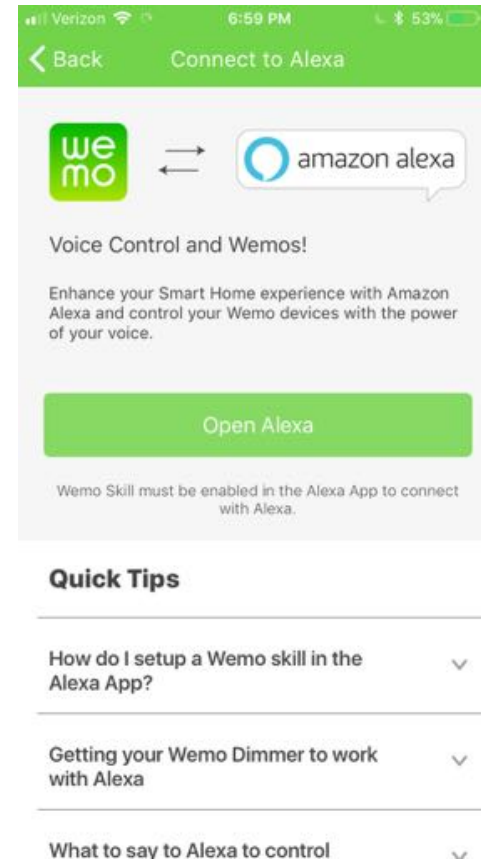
Verizon 6:59 PM 53%

Back Connect to Alexa

we mo

amazon alexa

Voice Control and Wemos!

Enhance your Smart Home experience with Amazon Alexa and control your Wemo devices with the power of your voice.

Open Alexa

Wemo Skill must be enabled in the Alexa App to connect with Alexa.

Quick Tips

How do I setup a Wemo skill in the Alexa App?

Getting your Wemo Dimmer to work with Alexa

What to say to Alexa to control